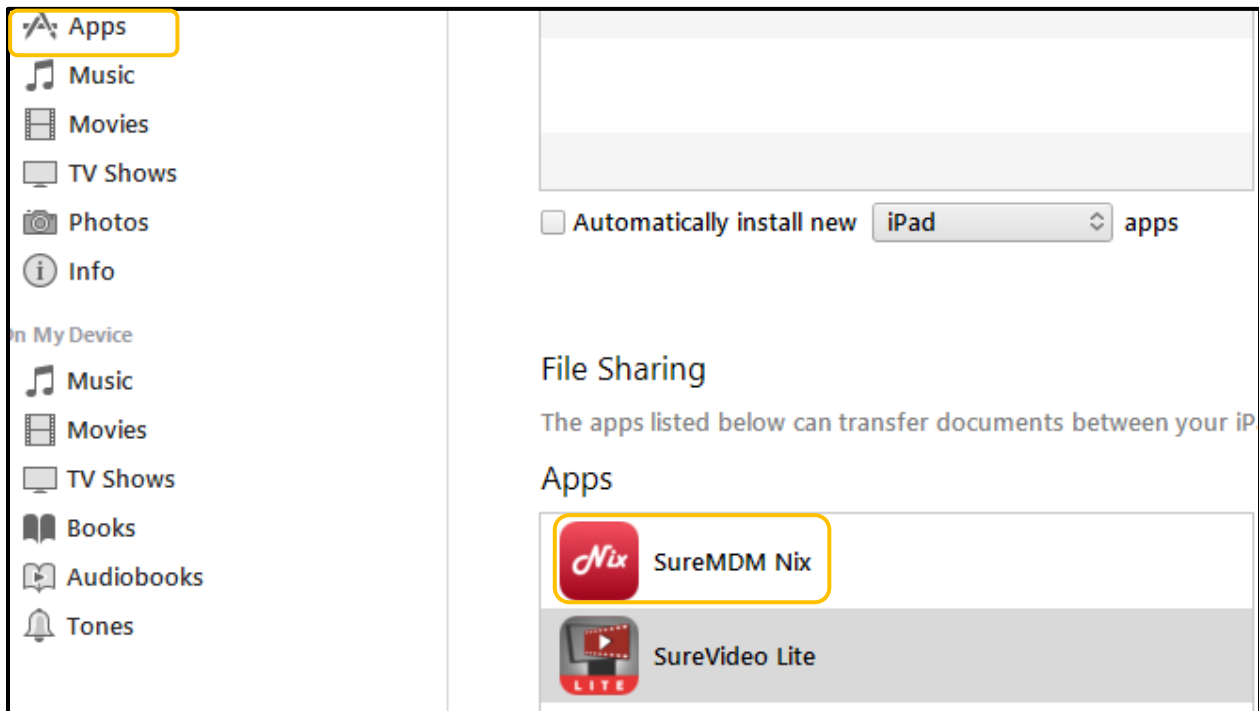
Apps
Music
Movies
TV Shows
Photos
Info
n My Device
Music
Movies
TV Shows
Books
Audiobooks
Tones

Automatically install new iPad apps

File Sharing

The apps listed below can transfer documents between your iP

Apps

Nix
SureMDM Nix
LITE
SureVideo Lite